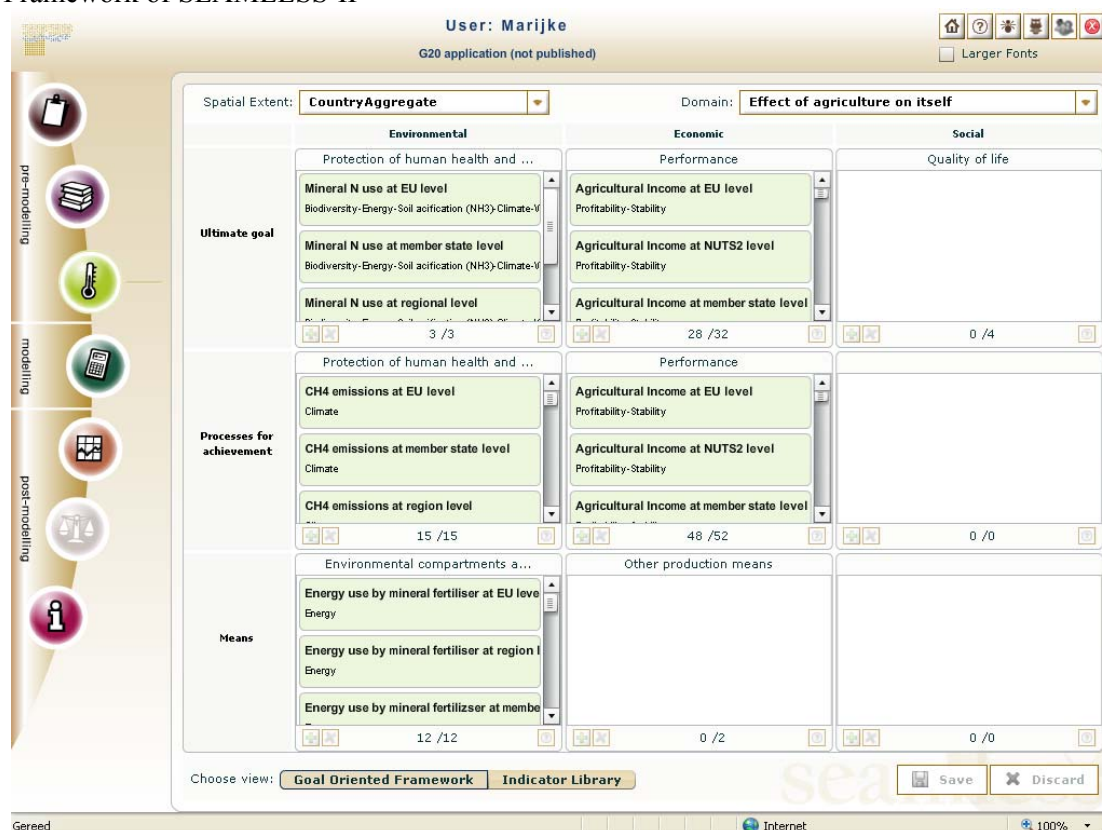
Framework of SEAMLESS-IF

User: Marijke
G20 application (not published)

Larger Fonts

pre-modelling
modelling
post-modelling

Spatial Extent: CountryAggregate
Domain: Effect of agriculture on itself

| | Environmental | Economic | Social |
|---|---|---|---|
| Ultimate goal | Protection of human health and ... <br> Mineral N use at EU level <br> Biodiversity-Energy-Soil acification (NH3)-Climate-W <br> Mineral N use at member state level <br> Biodiversity-Energy-Soil acification (NH3)-Climate-W <br> Mineral N use at regional level <br> 3 /3 | Performance <br> Agricultural Income at EU level <br> Profitability-Stability <br> Agricultural Income at NUTS2 level <br> Profitability-Stability <br> Agricultural Income at member state level <br> 28 /32 | Quality of life <br> 0 /4 |
| Processes for achievement | Protection of human health and ... <br> CH4 emissions at EU level <br> Climate <br> CH4 emissions at member state level <br> Climate <br> CH4 emissions at region level <br> 15 /15 | Performance <br> Agricultural Income at EU level <br> Profitability-Stability <br> Agricultural Income at NUTS2 level <br> Profitability-Stability <br> Agricultural Income at member state level <br> 48 /52 | 0 /0 |
| Means | Environmental compartments a... <br> Energy use by mineral fertiliser at EU leve <br> Energy <br> Energy use by mineral fertiliser at region l <br> Energy <br> Energy use by mineral fertilizser at membe <br> 12 /12 | Other production means <br> 0 /2 | 0 /0 |

Choose view: Goal Oriented Framework | Indicator Library

Save
Discard

Gereed
Internet
100%